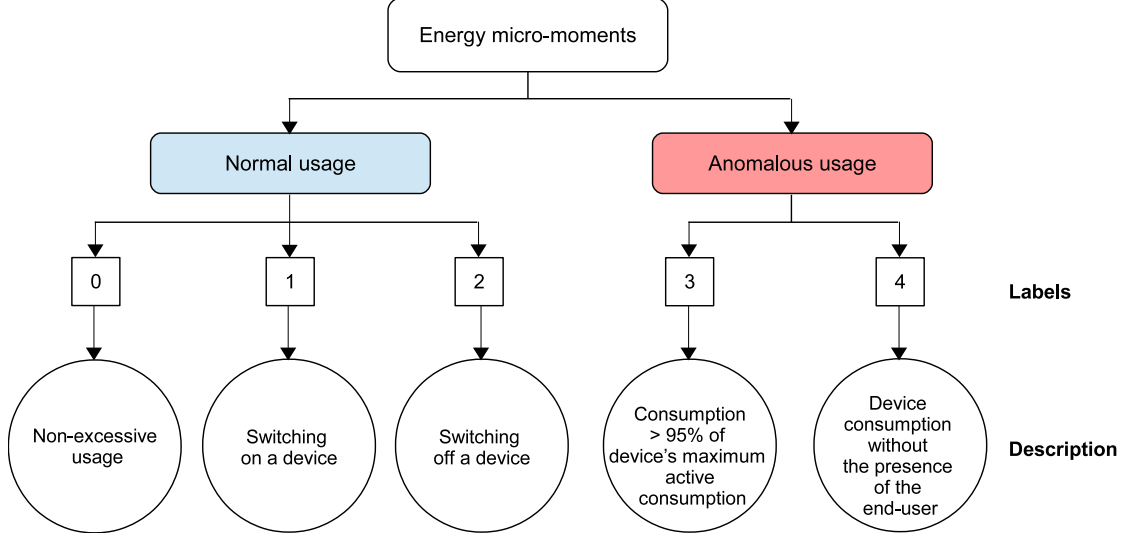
Energy micro-moments

Normal usage

Anomalous usage

0

1

2

3

4

Labels

Non-excessive usage

Switching on a device

Switching off a device

Consumption > 95% of device's maximum active consumption

Device consumption without the presence of the end-user

Description